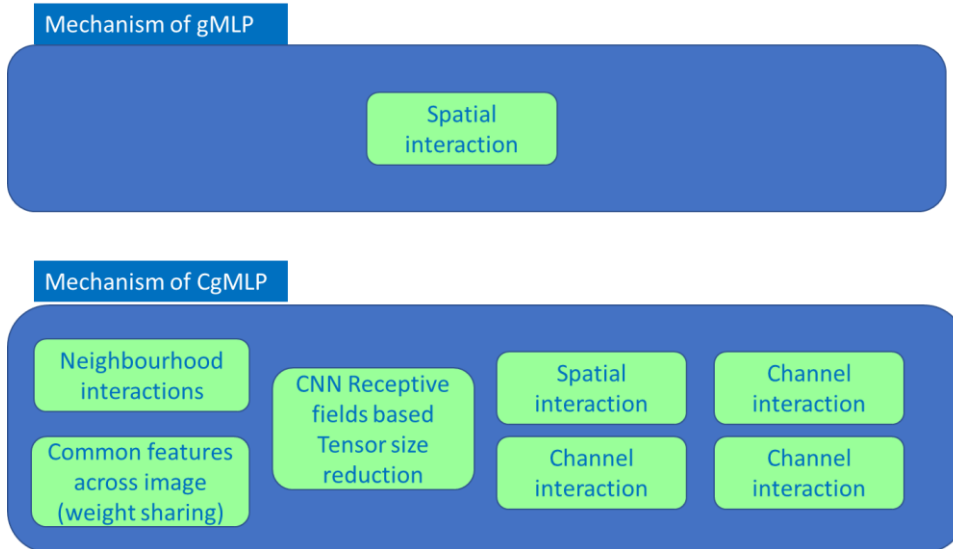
Mechanism of gMLP

Spatial interaction

Mechanism of CgMLP

Neighbourhood interactions

Common features across image (weight sharing)

CNN Receptive fields based Tensor size reduction

Spatial interaction

Channel interaction

Channel interaction

Channel interaction